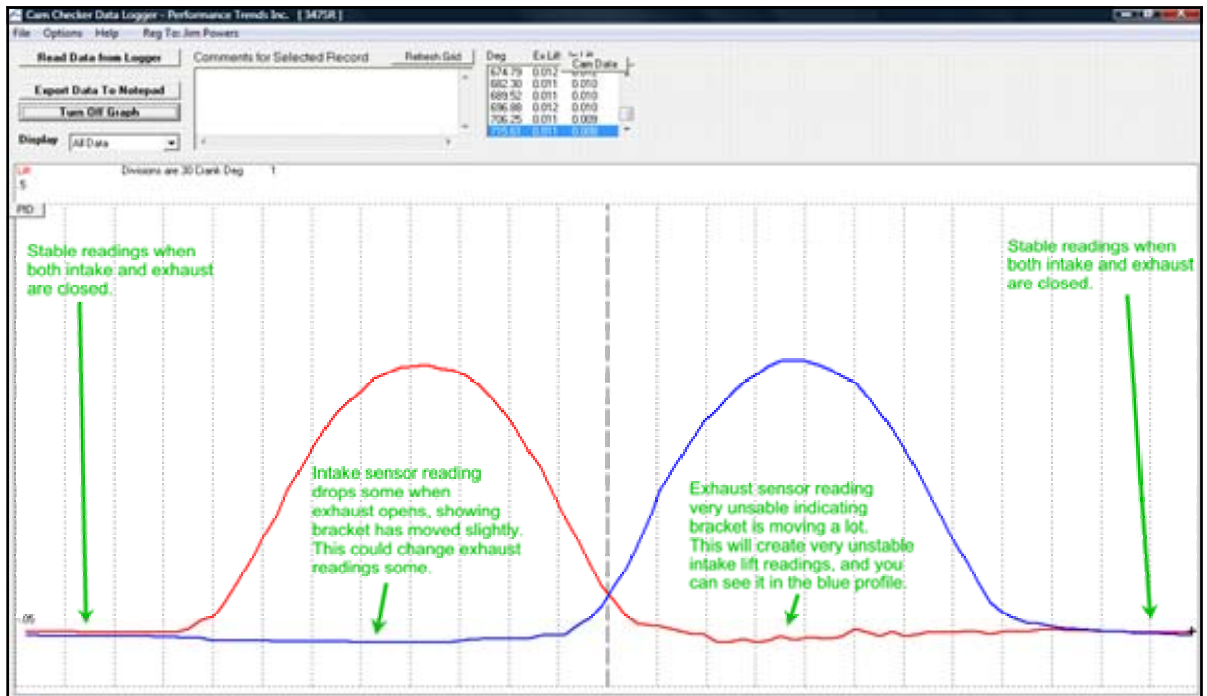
Cam Checker Data Logger - Performance Trends Inc. [3475R]

File Options Help Reg To: Jim Powers

Read Data from Logger

Export Data To Notepad

Turn Off Graph

Display All Data

Comments for Selected Record

Refresh Grid

| Deg | Ex Lift | In Lift |
|---|---|---|
| 674.79 | 0.012 | 0.010 |
| 682.30 | 0.011 | 0.010 |
| 689.52 | 0.011 | 0.010 |
| 696.88 | 0.012 | 0.010 |
| 706.25 | 0.011 | 0.009 |
| 715.63 | 0.011 | 0.009 |

Cam Data

Lift
.5

Divisions are 30 Crank Deg 1

Plot

Stable readings when both intake and exhaust are closed.

Intake sensor reading drops some when exhaust opens, showing bracket has moved slightly. This could change exhaust readings some.

Exhaust sensor reading very unsable indicating bracket is moving a lot. This will create very unstable intake lift readings, and you can see it in the blue profile.

Stable readings when both intake and exhaust are closed.

.05